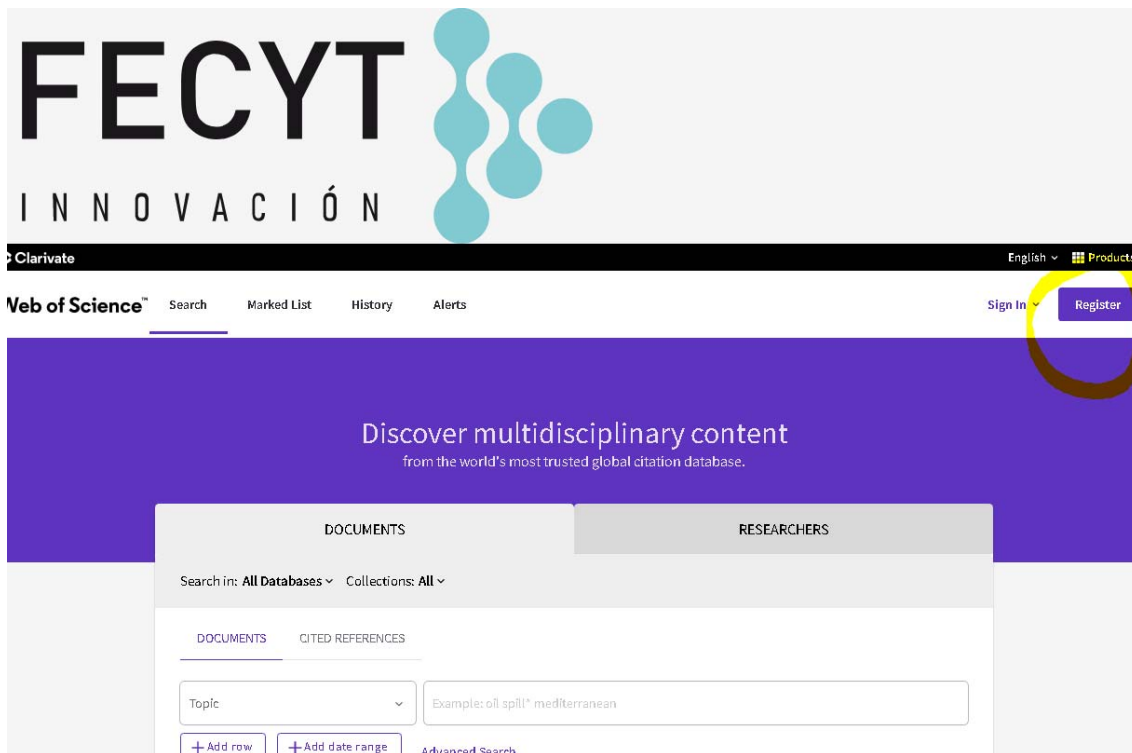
FECYT

INNOVACIÓN

Clarivate

English ⌄ Products

Web of Science™ Search Marked List History Alerts

Sign In ⌄ Register

Discover multidisciplinary content
from the world's most trusted global citation database.

DOCUMENTS

RESEARCHERS

Search in: All Databases ⌄ Collections: All ⌄

DOCUMENTS CITED REFERENCES

Topic

Example: oil spill* mediterranean

+ Add row + Add date range Advanced Search